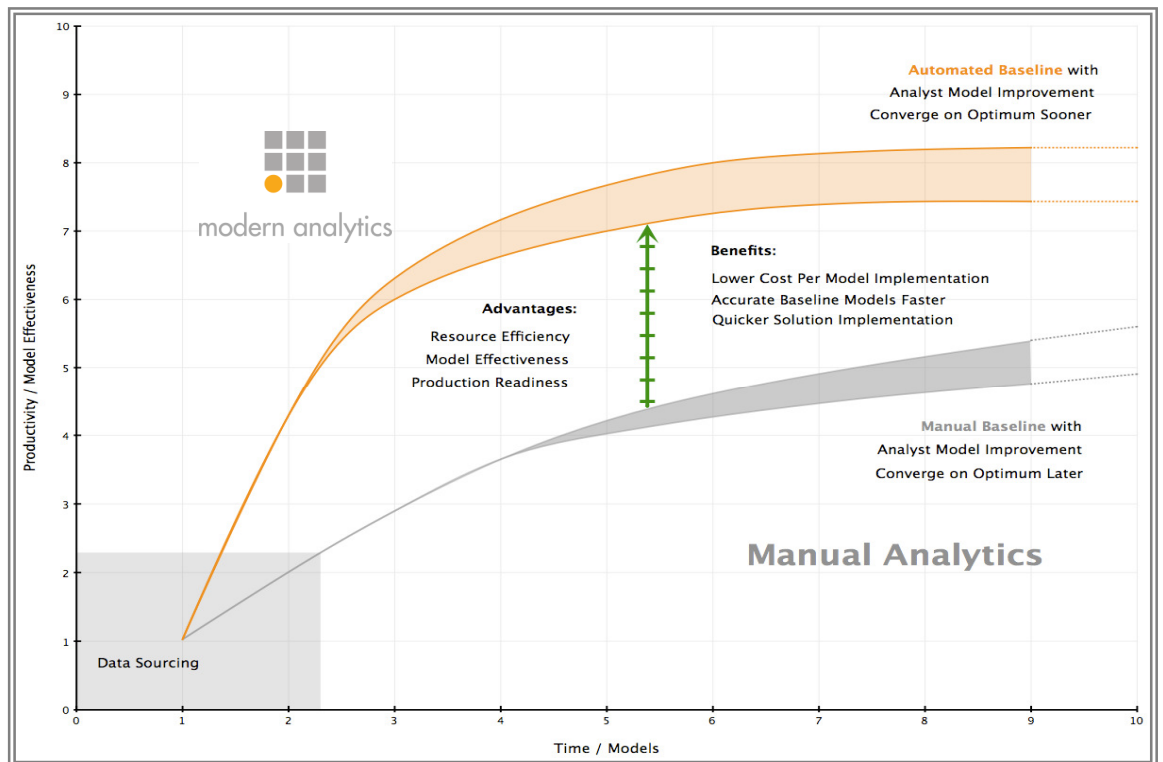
Automated Baseline with
Analyst Model Improvement
Converge on Optimum Sooner

modern analytics

Benefits:
Lower Cost Per Model Implementation
Accurate Baseline Models Faster
Quicker Solution Implementation

Advantages:
Resource Efficiency
Model Effectiveness
Production Readiness

Manual Baseline with
Analyst Model Improvement
Converge on Optimum Later

Manual Analytics

Data Sourcing

Productivity / Model Effectiveness

Time / Models

10
9
8
7
6
5
4
3
2
1
0

0 1 2 3 4 5 6 7 8 9 10